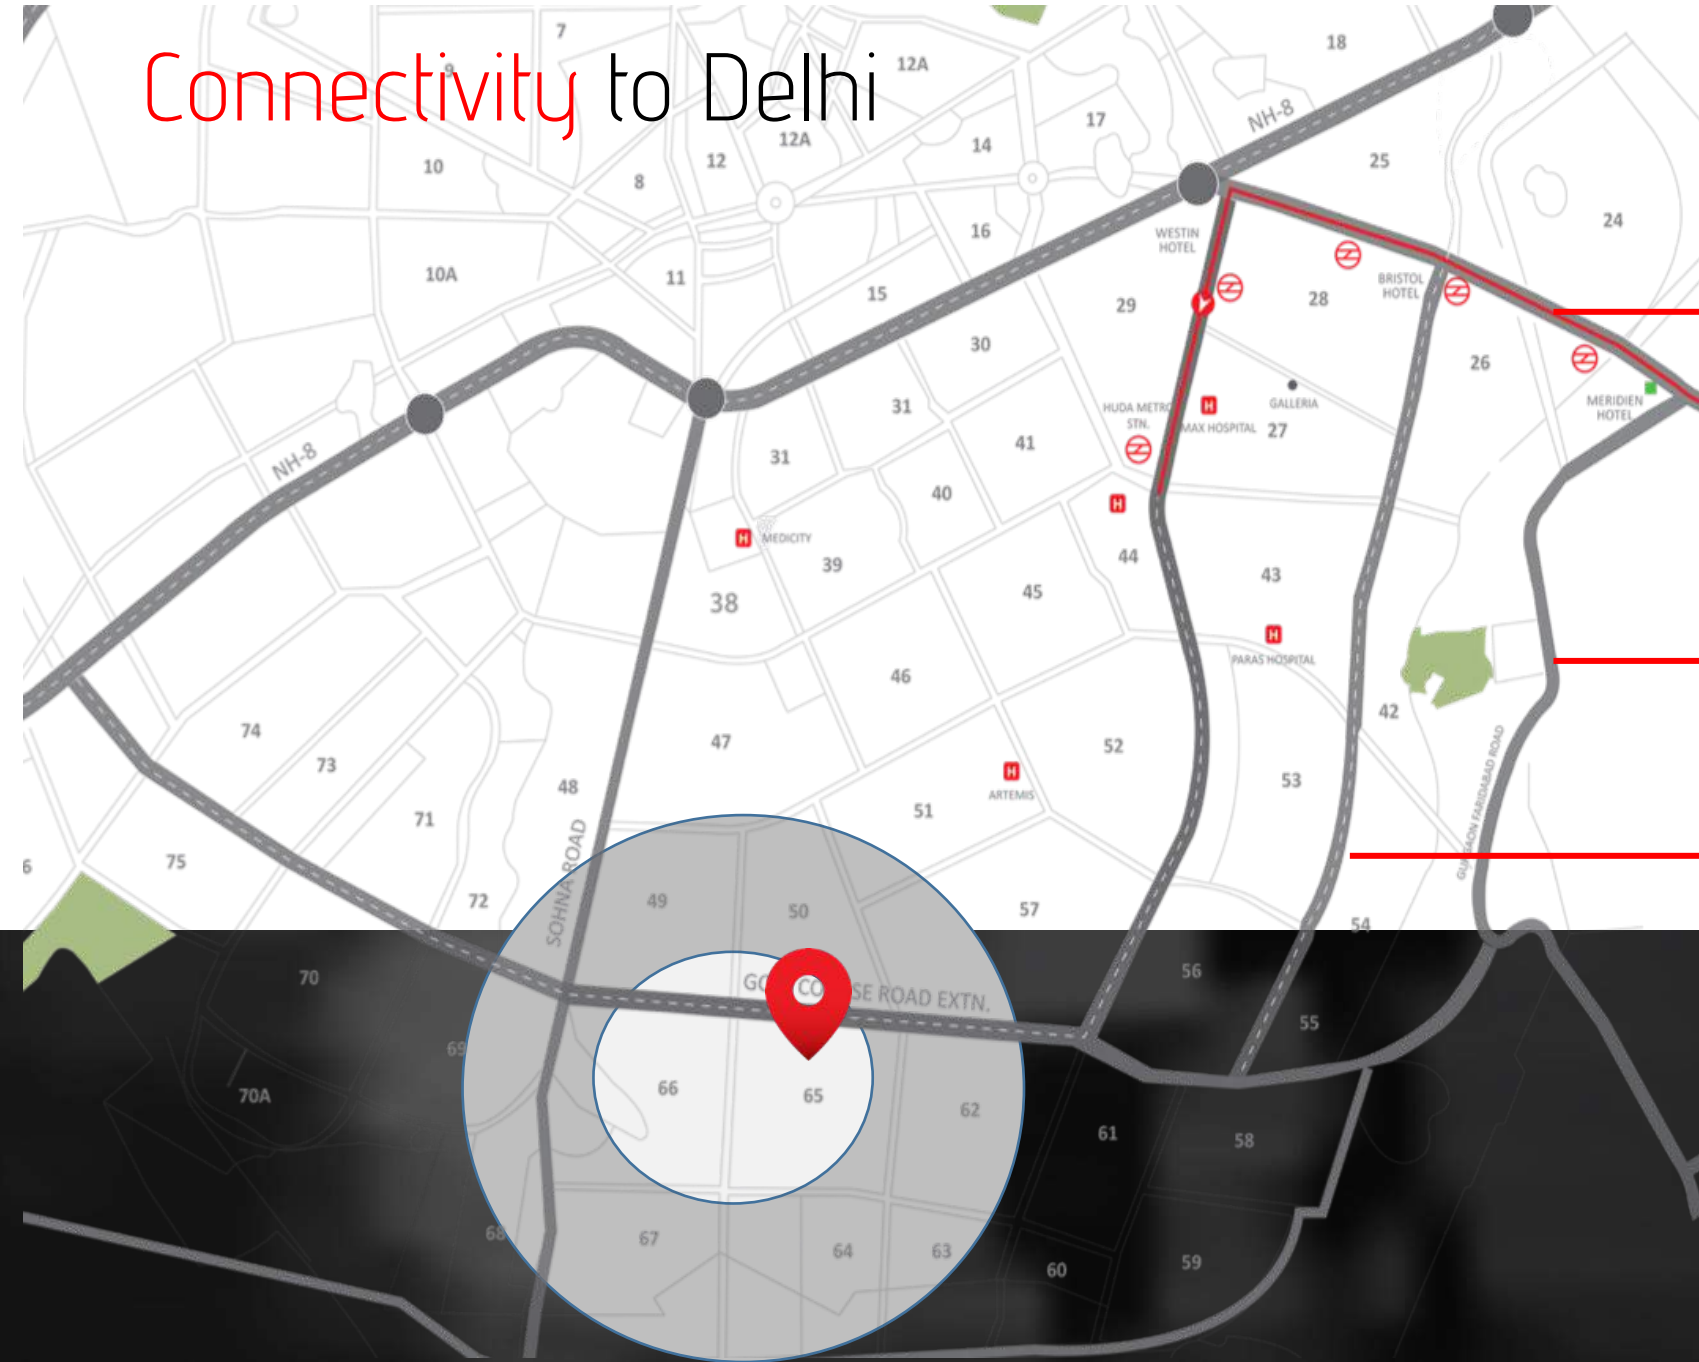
Connectivity to Delhi

7
12A
18
NH-8
17
25
14
12A
10
12
8
24
16
WESTIN HOTEL
10A
11
15
29
28
BRISTOL HOTEL
30
26
NH-8
31
HUDA METRO STN.
MAX HOSPITAL
GALLERIA
27
MERIDIEN HOTEL
41
31
40
44
MEDICITY
39
43
38
45
PARAS HOSPITAL
46
42
74
47
52
73
ARTEMIS
53
48
71
51
SOHNA ROAD
GURGAON FARIDABAD ROAD
75
72
49
50
57
54
6
70
56
GO CO SE ROAD EXTN.
55
69
70A
66
65
62
61
58
68
67
64
63
60
59